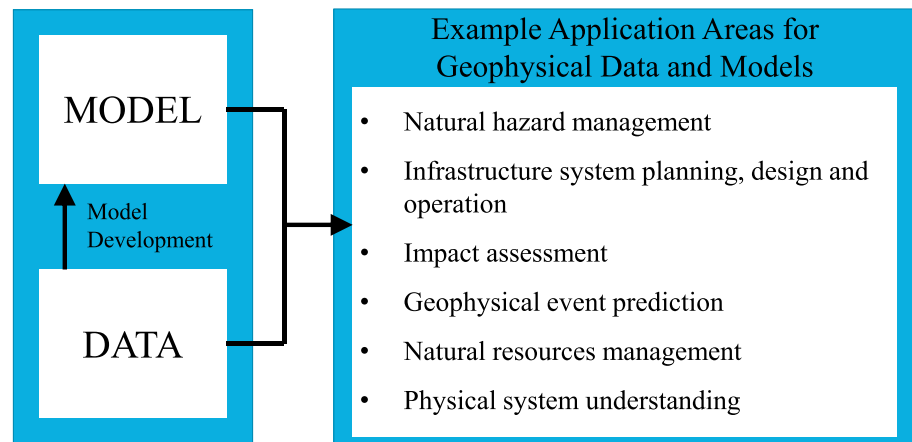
MODEL

Model Development

DATA

Example Application Areas for Geophysical Data and Models

- Natural hazard management
- Infrastructure system planning, design and operation
- Impact assessment
- Geophysical event prediction
- Natural resources management
- Physical system understanding